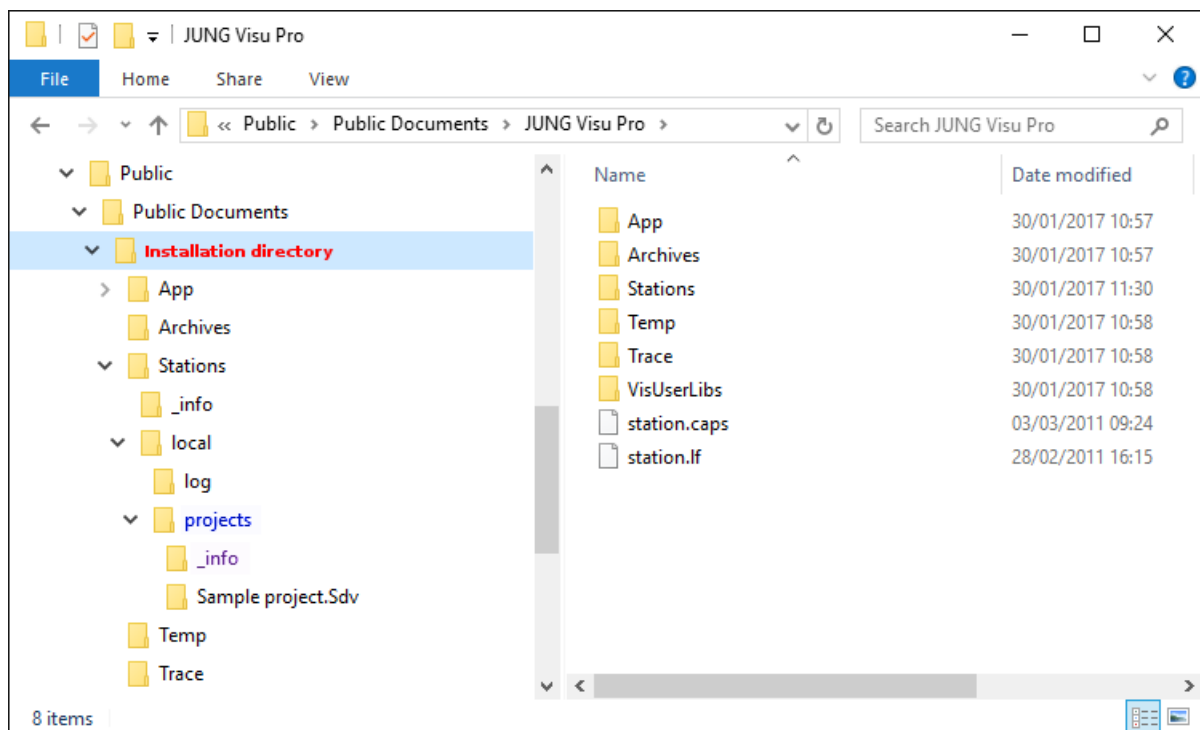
JUNG Visu Pro

File Home Share View

« Public › Public Documents › JUNG Visu Pro ›

Search JUNG Visu Pro

Public
Public Documents
Installation directory
App
Archives
Stations
_info
local
log
projects
_info
Sample project.Sdv
Temp
Trace

| Name | Date modified |
|---|---|
| App | 30/01/2017 10:57 |
| Archives | 30/01/2017 10:57 |
| Stations | 30/01/2017 11:30 |
| Temp | 30/01/2017 10:58 |
| Trace | 30/01/2017 10:58 |
| VisUserLibs | 30/01/2017 10:58 |
| station.caps | 03/03/2011 09:24 |
| station.lf | 28/02/2011 16:15 |

8 items